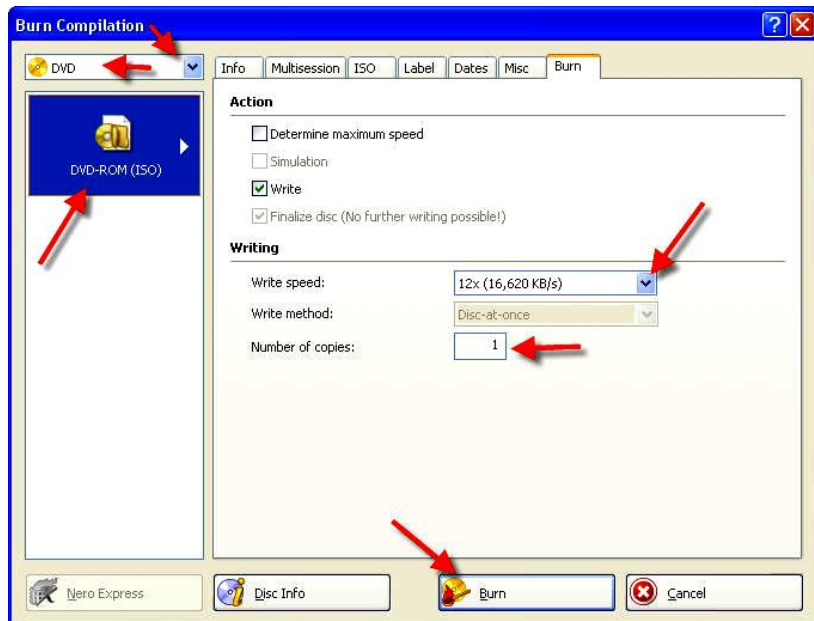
Burn Compilation

DVD

DVD-ROM (ISO)

Info | Multisession | ISO | Label | Dates | Misc | Burn

Action

Determine maximum speed

Simulation

Write

Finalize disc (No further writing possible!)

Writing

Write speed: 12x (16,620 KB/s)

Write method: Disc-at-once

Number of copies: 1

Nero Express

Disc Info

Burn

Cancel